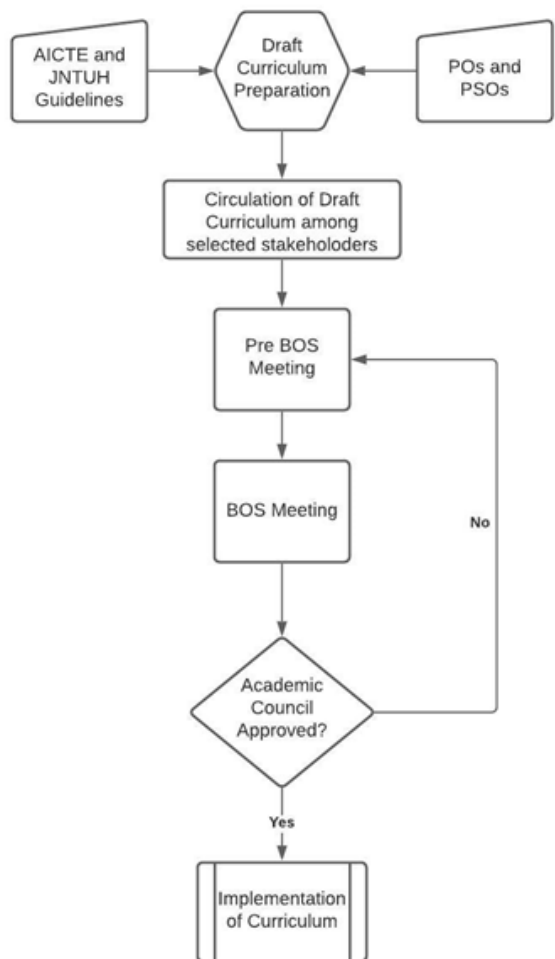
AICTE and JNTUH Guidelines

Draft Curriculum Preparation

POs and PSOs

Circulation of Draft Curriculum among selected stakeholoders

Pre BOS Meeting

BOS Meeting

No

Academic Council Approved?

Yes

Implementation of Curriculum